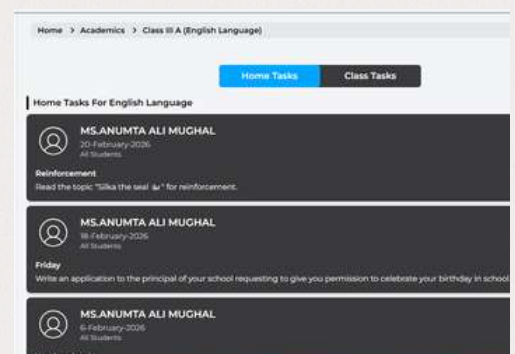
Home > Academics > Class III A (English Language)

Home Tasks

Class Tasks

Home Tasks For English Language

MS.ANUMTA ALI MUGHAL
20-February-2026
All Students

Reinforcement
Read the topic "Silka the seal 🦭" for reinforcement.

MS.ANUMTA ALI MUGHAL
18-February-2026
All Students

Friday
Write an application to the principal of your school requesting to give you permission to celebrate your birthday in school

MS.ANUMTA ALI MUGHAL
6-February-2026
All Students